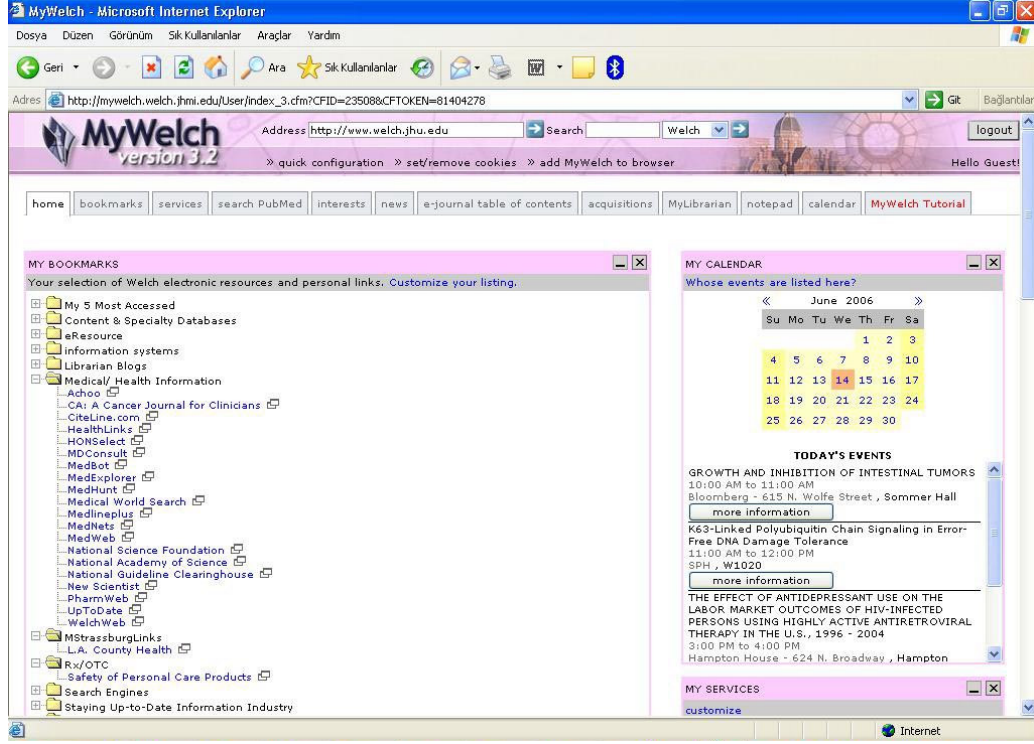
MyWelch - Microsoft Internet Explorer

Dosya Düzen Görünüm Sık Kullanılanlar Araçlar Yardım

Geri Ara Sık Kullanılanlar

Adres http://mywelch.welch.jhmi.edu/User/index_3.cfm?CFID=23508&CFTOKEN=81404278 Git Bağlantılar

MyWelch version 3.2

Address http://www.welch.jhu.edu Search Welch

logout

» quick configuration » set/remove cookies » add MyWelch to browser

Hello Guest!

home | bookmarks | services | search PubMed | interests | news | e-journal table of contents | acquisitions | MyLibrarian | notepad | calendar | MyWelch Tutorial

MY BOOKMARKS

Your selection of Welch electronic resources and personal links. Customize your listing.

My 5 Most Accessed
Content & Specialty Databases
eResource
information systems
Librarian Blogs
Medical/ Health Information
Achoo
CA: A Cancer Journal for Clinicians
CiteLine.com
HealthLinks
HONSelect
MDConsult
MedBot
MedExplorer
MedHunt
Medical World Search
Medlineplus
MedNets
MedWeb
National Science Foundation
National Academy of Science
National Guideline Clearinghouse
New Scientist
PharmWeb
UpToDate
WelchWeb
MStrassburgLinks
L.A. County Health
Rx/OTC
Safety of Personal Care Products
Search Engines
Staying Up-to-Date Information Industry

MY CALENDAR

Whose events are listed here?

« June 2006 »

| Su | Mo | Tu | We | Th | Fr | Sa |
|---|---|---|---|---|---|---|
| | | | | 1 | 2 | 3 |
| 4 | 5 | 6 | 7 | 8 | 9 | 10 |
| 11 | 12 | 13 | 14 | 15 | 16 | 17 |
| 18 | 19 | 20 | 21 | 22 | 23 | 24 |
| 25 | 26 | 27 | 28 | 29 | 30 | |

TODAY'S EVENTS

GROWTH AND INHIBITION OF INTESTINAL TUMORS
10:00 AM to 11:00 AM
Bloomberg - 615 N. Wolfe Street , Sommer Hall
more information

K63-Linked Polyubiquitin Chain Signaling in Error-Free DNA Damage Tolerance
11:00 AM to 12:00 PM
SPH , W1020
more information

THE EFFECT OF ANTIDEPRESSANT USE ON THE LABOR MARKET OUTCOMES OF HIV-INFECTED PERSONS USING HIGHLY ACTIVE ANTIRETROVIRAL THERAPY IN THE U.S., 1996 - 2004
3:00 PM to 4:00 PM
Hampton House - 624 N. Broadway , Hampton

MY SERVICES

customize

Internet